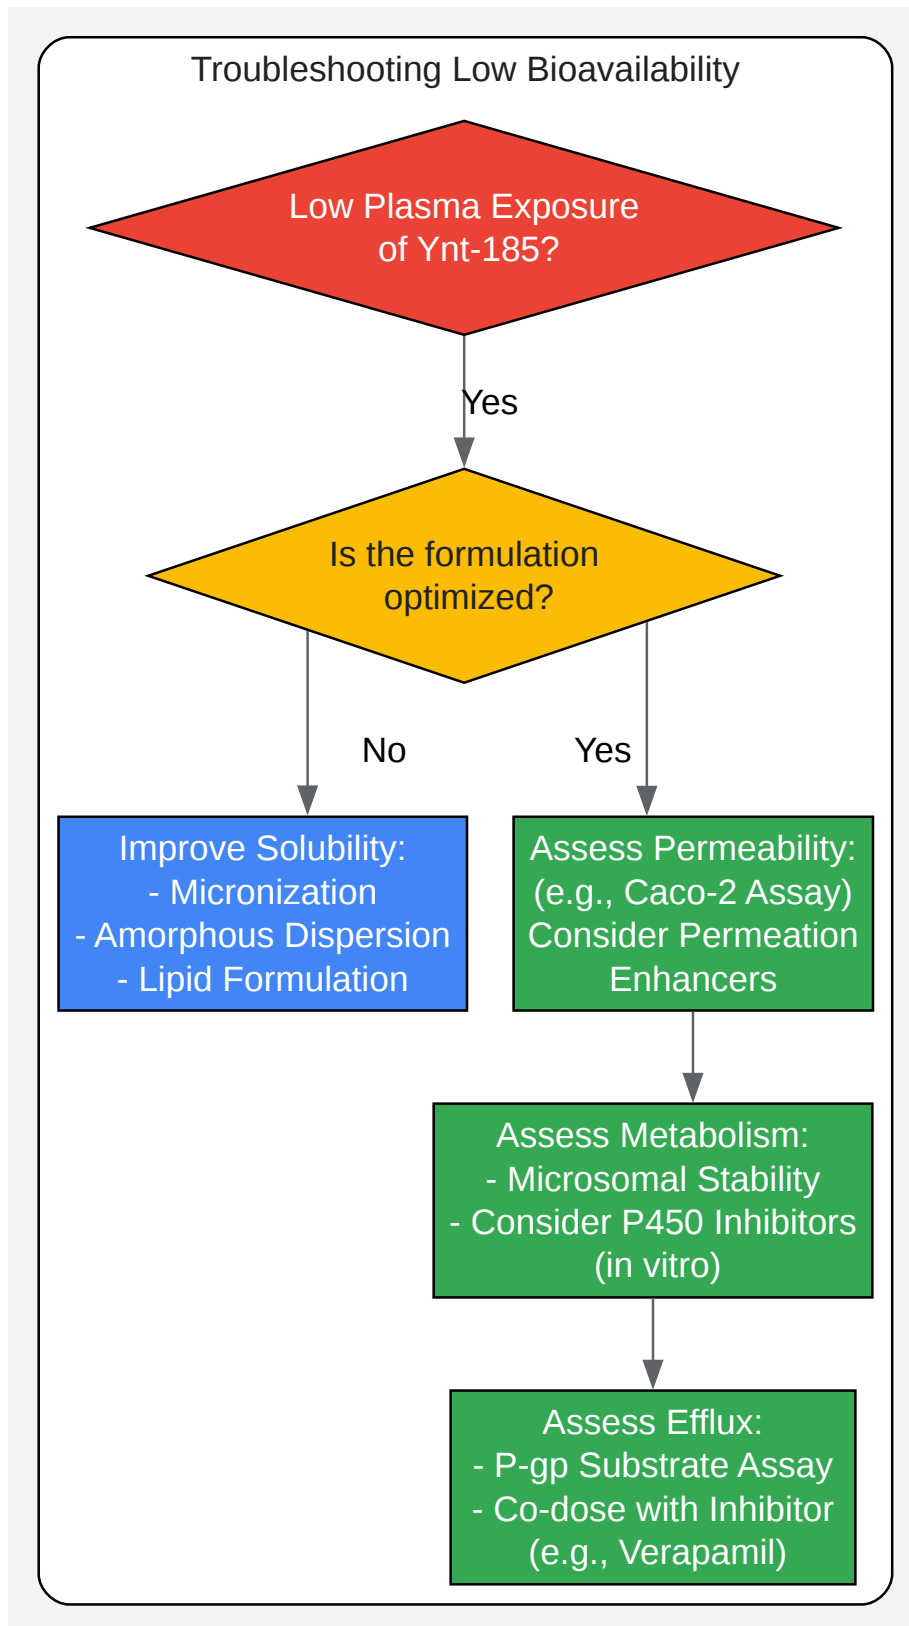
Troubleshooting Low Bioavailability

Low Plasma Exposure of Ynt-185?

Yes

Is the formulation optimized?

No

Yes

Improve Solubility:
- Micronization
- Amorphous Dispersion
- Lipid Formulation

Assess Permeability:
(e.g., Caco-2 Assay)
Consider Permeation Enhancers

Assess Metabolism:
- Microsomal Stability
- Consider P450 Inhibitors (in vitro)

Assess Efflux:
- P-gp Substrate Assay
- Co-dose with Inhibitor (e.g., Verapamil)